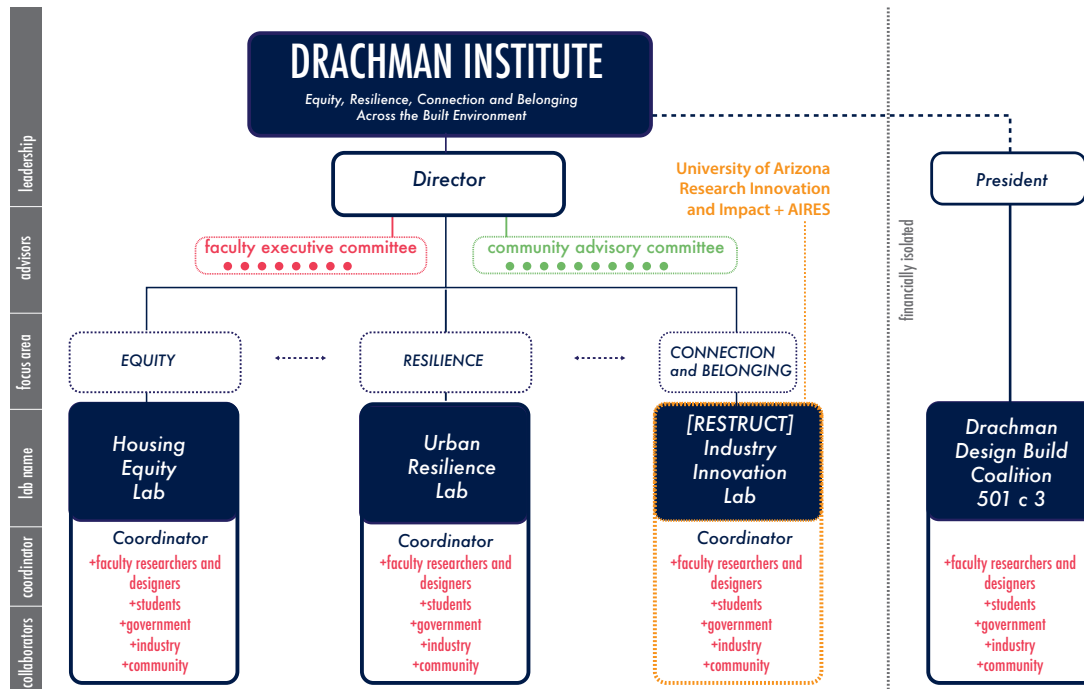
leadership
advisors
focus area
lab name
coordinator
collaborators

DRACHMAN INSTITUTE
Equity, Resilience, Connection and Belonging Across the Built Environment

Director

University of Arizona Research Innovation and Impact + AIRES

faculty executive committee

community advisory committee

EQUITY

RESILIENCE

CONNECTION and BELONGING

Housing Equity Lab
Coordinator
+faculty researchers and designers
+students
+government
+industry
+community

Urban Resilience Lab
Coordinator
+faculty researchers and designers
+students
+government
+industry
+community

[RESTRUCT] Industry Innovation Lab
Coordinator
+faculty researchers and designers
+students
+government
+industry
+community

financially isolated

President

Drachman Design Build Coalition 501 c 3
+faculty researchers and designers
+students
+government
+industry
+community